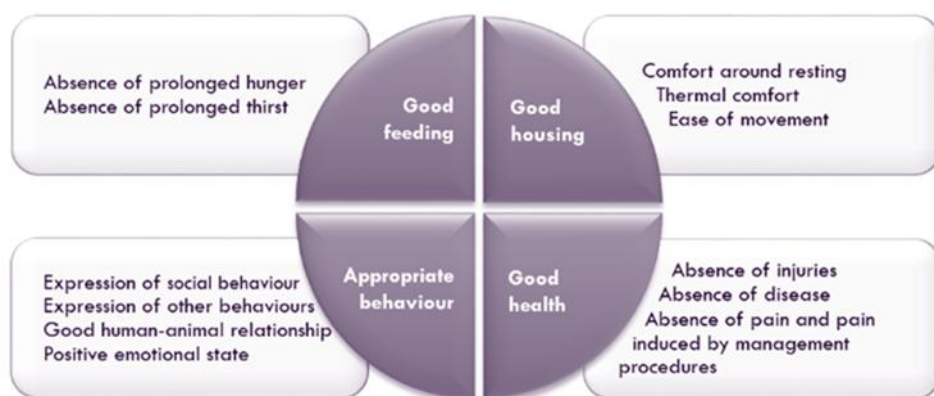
Absence of prolonged hunger
Absence of prolonged thirst

Good feeding

Good housing

Comfort around resting
Thermal comfort
Ease of movement

Expression of social behaviour
Expression of other behaviours
Good human-animal relationship
Positive emotional state

Appropriate behaviour

Good health

Absence of injuries
Absence of disease
Absence of pain and pain induced by management procedures